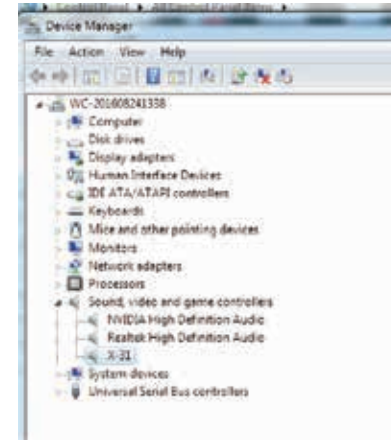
Device Manager

File Action View Help

WC-201608241338
Computer
Disk drives
Display adapters
Human Interface Devices
IDE ATA/ATAPI controllers
Keyboards
Mice and other pointing devices
Monitors
Network adapters
Processors
Sound, video and game controllers
NVIDIA High Definition Audio
Realtek High Definition Audio
X-31
System devices
Universal Serial Bus controllers